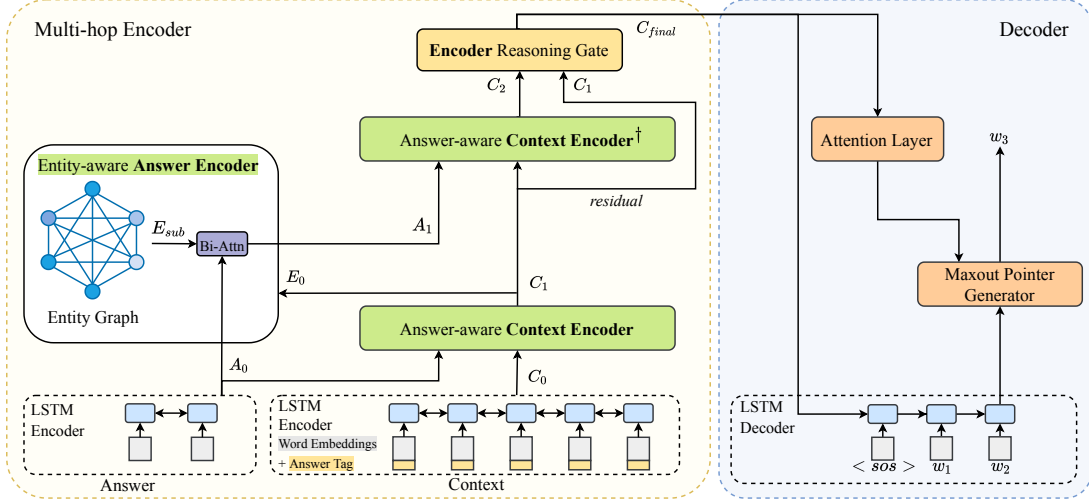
Multi-hop Encoder

Decoder

**Encoder** Reasoning Gate

$C_{final}$

$C_2$ $C_1$

Answer-aware **Context Encoder**$^\dagger$

Attention Layer

$w_3$

Entity-aware **Answer Encoder**

$E_{sub}$

Bi-Attn

$A_1$

residual

Entity Graph

$E_0$

$C_1$

Maxout Pointer Generator

Answer-aware **Context Encoder**

$A_0$

$C_0$

LSTM Encoder

LSTM Encoder

Word Embeddings + Answer Tag

LSTM Decoder

$< sos >$ $w_1$ $w_2$

Answer

Context